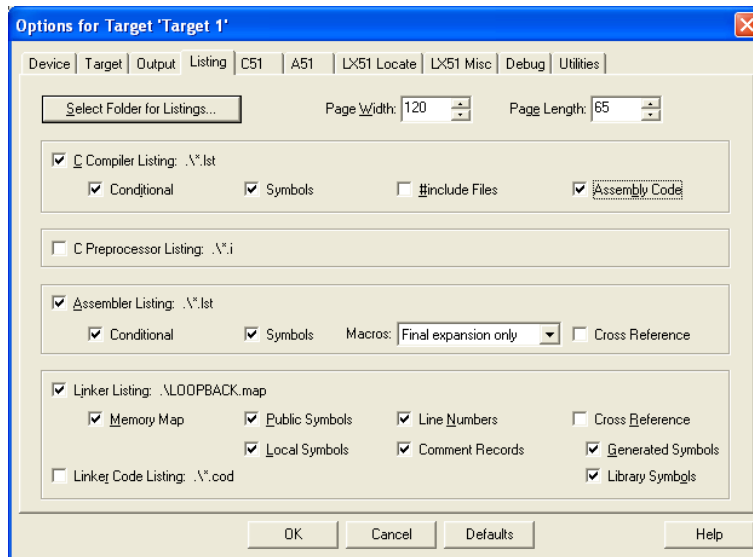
Options for Target 'Target 1'

Device | Target | Output | Listing | C51 | A51 | LX51 Locate | LX51 Misc | Debug | Utilities

Select Folder for Listings...

Page Width: 120

Page Length: 65

☑ C Compiler Listing: .\*.lst

☑ Conditional ☑ Symbols ☐ #include Files ☑ Assembly Code

☐ C Preprocessor Listing: .\*.i

☑ Assembler Listing: .\*.lst

☑ Conditional ☑ Symbols Macros: Final expansion only ☐ Cross Reference

☑ Linker Listing: .\LOOPBACK.map

☑ Memory Map ☑ Public Symbols ☑ Line Numbers ☐ Cross Reference

☑ Local Symbols ☑ Comment Records ☑ Generated Symbols

☐ Linker Code Listing: .\*.cod ☑ Library Symbols

OK Cancel Defaults Help